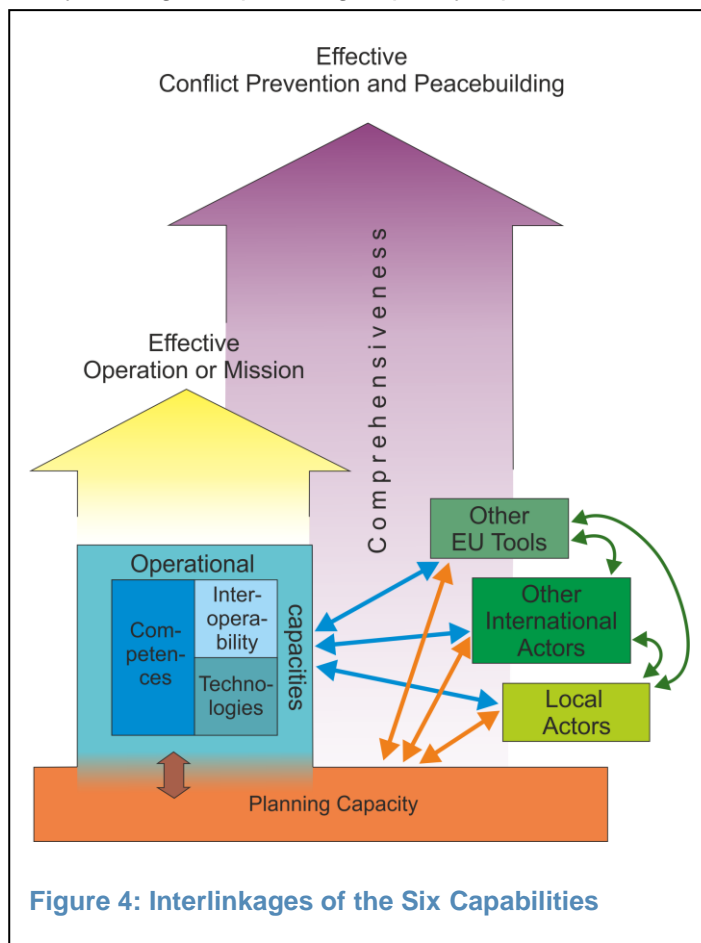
Effective
Conflict Prevention and Peacebuilding

Comprehensiveness

Effective
Operation or Mission

Operational

capacities

Competences

Interoperability

Technologies

Other
EU Tools

Other
International
Actors

Local
Actors

Planning Capacity

Figure 4: Interlinkages of the Six Capabilities